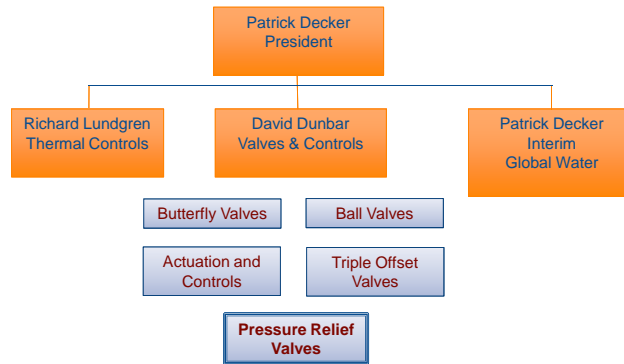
Patrick Decker
President

Richard Lundgren
Thermal Controls

David Dunbar
Valves & Controls

Patrick Decker
Interim
Global Water

Butterfly Valves

Ball Valves

Actuation and
Controls

Triple Offset
Valves

Pressure Relief
Valves